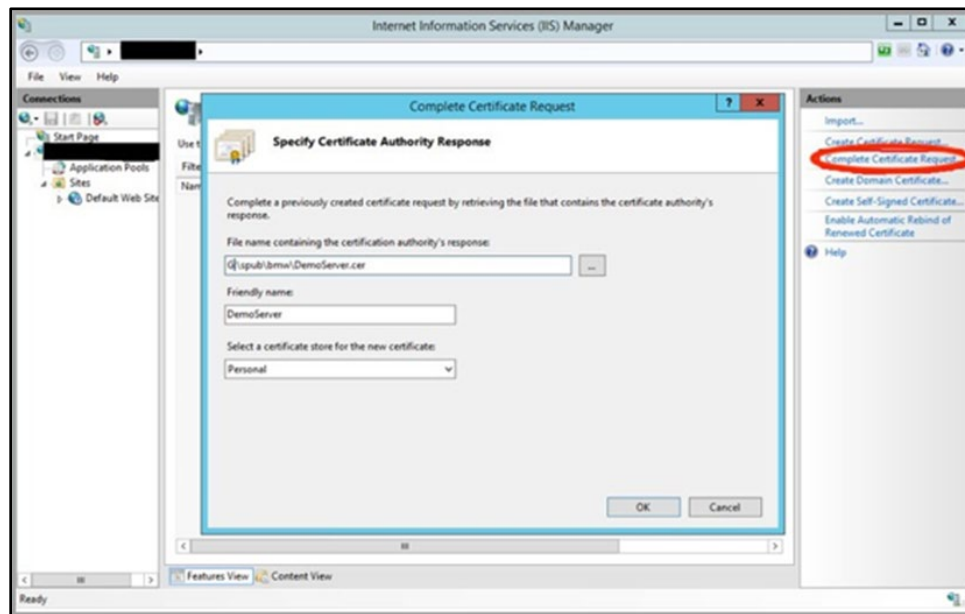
Internet Information Services (IIS) Manager

File View Help

Connections

Start Page

Application Pools

Sites

Default Web Site

Use t

Filte

Nam

Complete Certificate Request

Specify Certificate Authority Response

Complete a previously created certificate request by retrieving the file that contains the certificate authority's response.

File name containing the certification authority's response:

C:\spub\bmw\DemoServer.cer

...

Friendly name:

DemoServer

Select a certificate store for the new certificate:

Personal

OK

Cancel

Actions

Import...

Create Certificate Request...

Complete Certificate Request...

Create Domain Certificate...

Create Self-Signed Certificate...

Enable Automatic Rebind of Renewed Certificate

Help

Features View

Content View

Ready